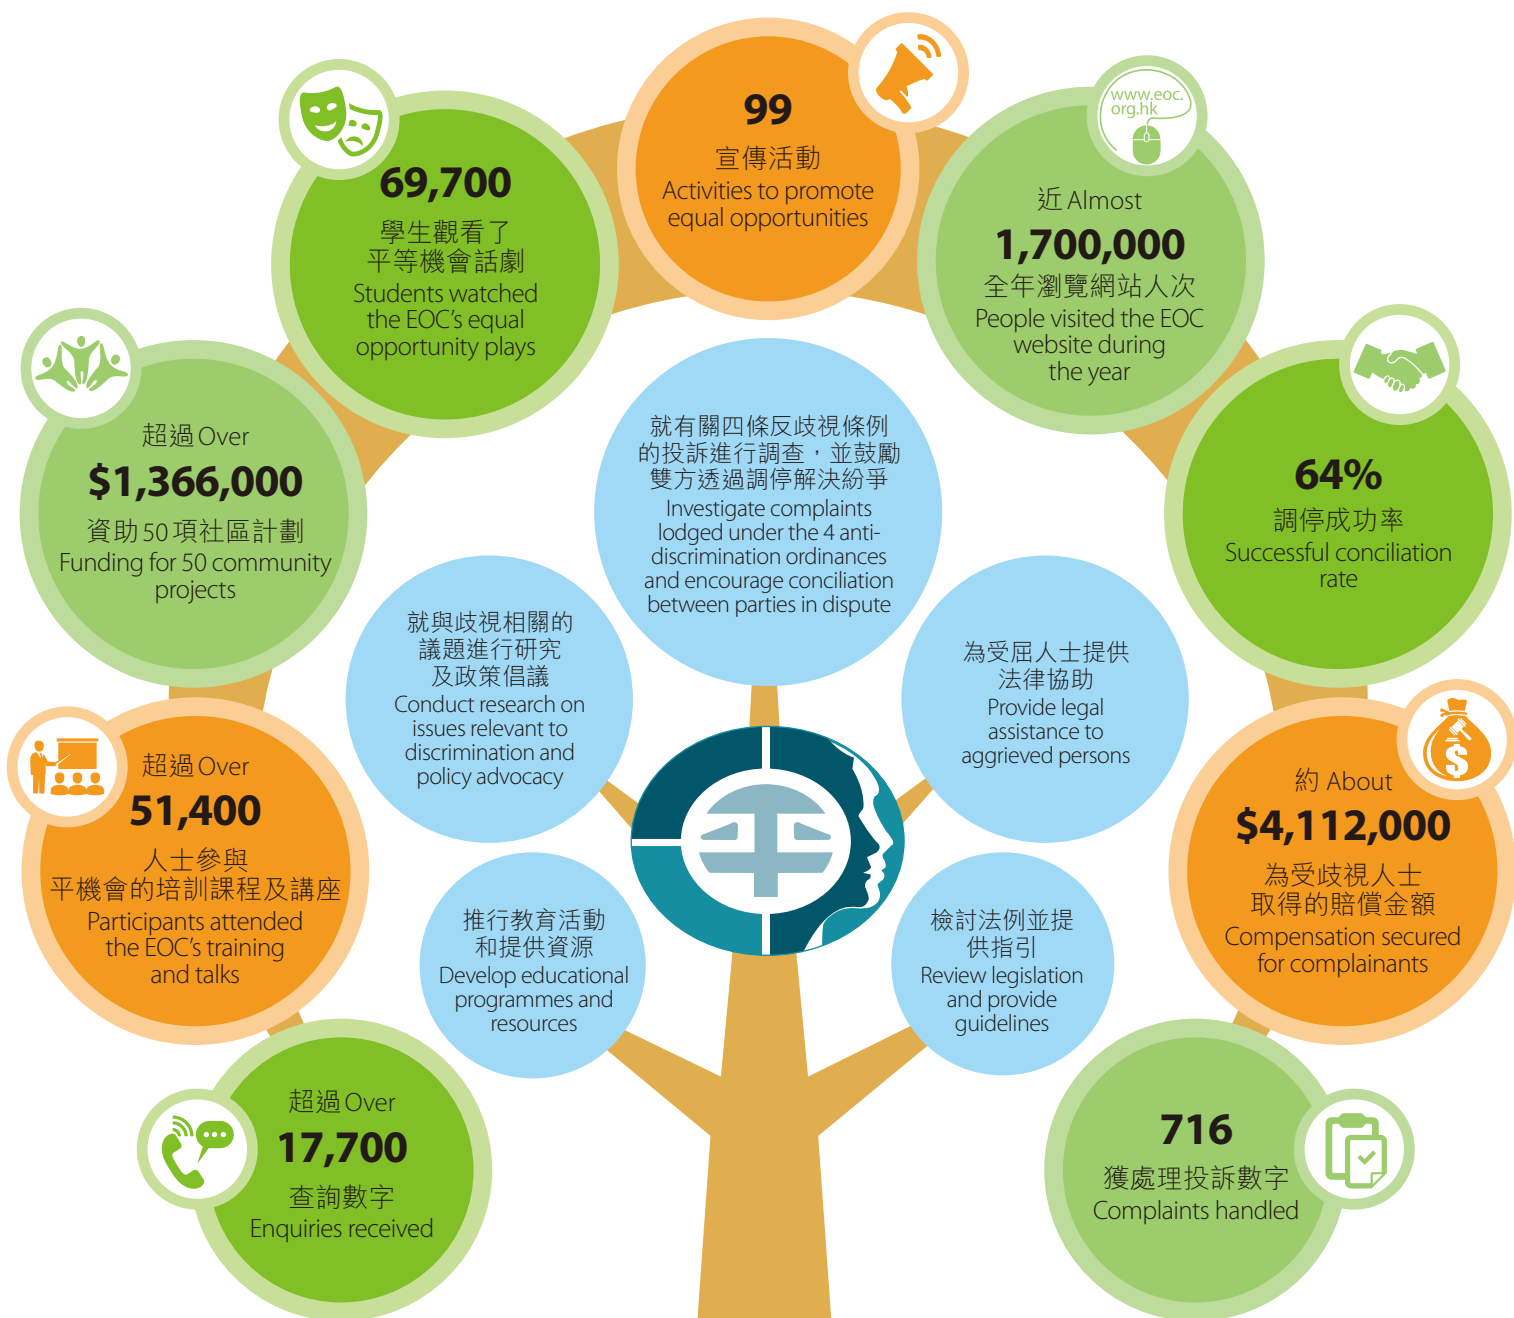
99
宣傳活動
Activities to promote equal opportunities

69,700
學生觀看了平等機會話劇
Students watched the EOC's equal opportunity plays

www.eoc.org.hk

近 Almost
1,700,000
全年瀏覽網站人次
People visited the EOC website during the year

超過 Over
$1,366,000
資助 50 項社區計劃
Funding for 50 community projects

64%
調停成功率
Successful conciliation rate

就有關四條反歧視條例的投訴進行調查，並鼓勵雙方透過調停解決紛爭
Investigate complaints lodged under the 4 anti-discrimination ordinances and encourage conciliation between parties in dispute

就與歧視相關的議題進行研究及政策倡議
Conduct research on issues relevant to discrimination and policy advocacy

為受屈人士提供法律協助
Provide legal assistance to aggrieved persons

超過 Over
51,400
人士參與平機會的培訓課程及講座
Participants attended the EOC's training and talks

約 About
$4,112,000
為受歧視人士取得的賠償金額
Compensation secured for complainants

推行教育活動和提供資源
Develop educational programmes and resources

檢討法例並提供指引
Review legislation and provide guidelines

超過 Over
17,700
查詢數字
Enquiries received

716
獲處理投訴數字
Complaints handled